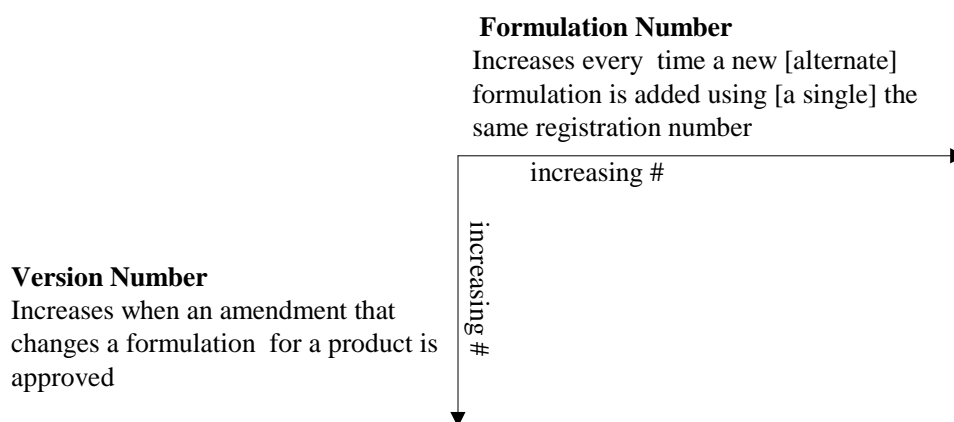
**Formulation Number**
Increases every time a new [alternate] formulation is added using [a single] the same registration number

increasing #

increasing #

**Version Number**
Increases when an amendment that changes a formulation for a product is approved